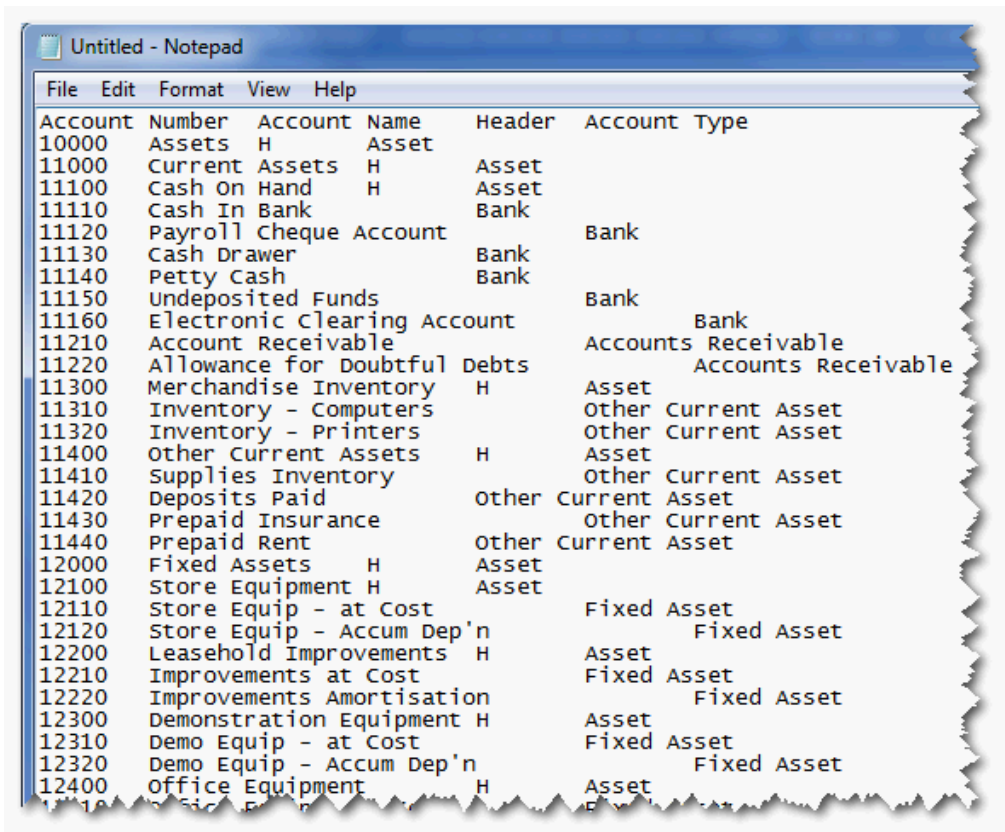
Untitled - Notepad

File Edit Format View Help

Account Number Account Name Header Account Type
10000 Assets H Asset
11000 Current Assets H Asset
11100 Cash On Hand H Asset
11110 Cash In Bank Bank
11120 Payroll Cheque Account Bank
11130 Cash Drawer Bank
11140 Petty Cash Bank
11150 Undeposited Funds Bank
11160 Electronic Clearing Account Bank
11210 Account Receivable Accounts Receivable
11220 Allowance for Doubtful Debts Accounts Receivable
11300 Merchandise Inventory H Asset
11310 Inventory - Computers Other Current Asset
11320 Inventory - Printers Other Current Asset
11400 Other Current Assets H Asset
11410 Supplies Inventory Other Current Asset
11420 Deposits Paid Other Current Asset
11430 Prepaid Insurance Other Current Asset
11440 Prepaid Rent Other Current Asset
12000 Fixed Assets H Asset
12100 Store Equipment H Asset
12110 Store Equip - at Cost Fixed Asset
12120 Store Equip - Accum Dep'n Fixed Asset
12200 Leasehold Improvements H Asset
12210 Improvements at Cost Fixed Asset
12220 Improvements Amortisation Fixed Asset
12300 Demonstration Equipment H Asset
12310 Demo Equip - at Cost Fixed Asset
12320 Demo Equip - Accum Dep'n Fixed Asset
12400 Office Equipment H Asset
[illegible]